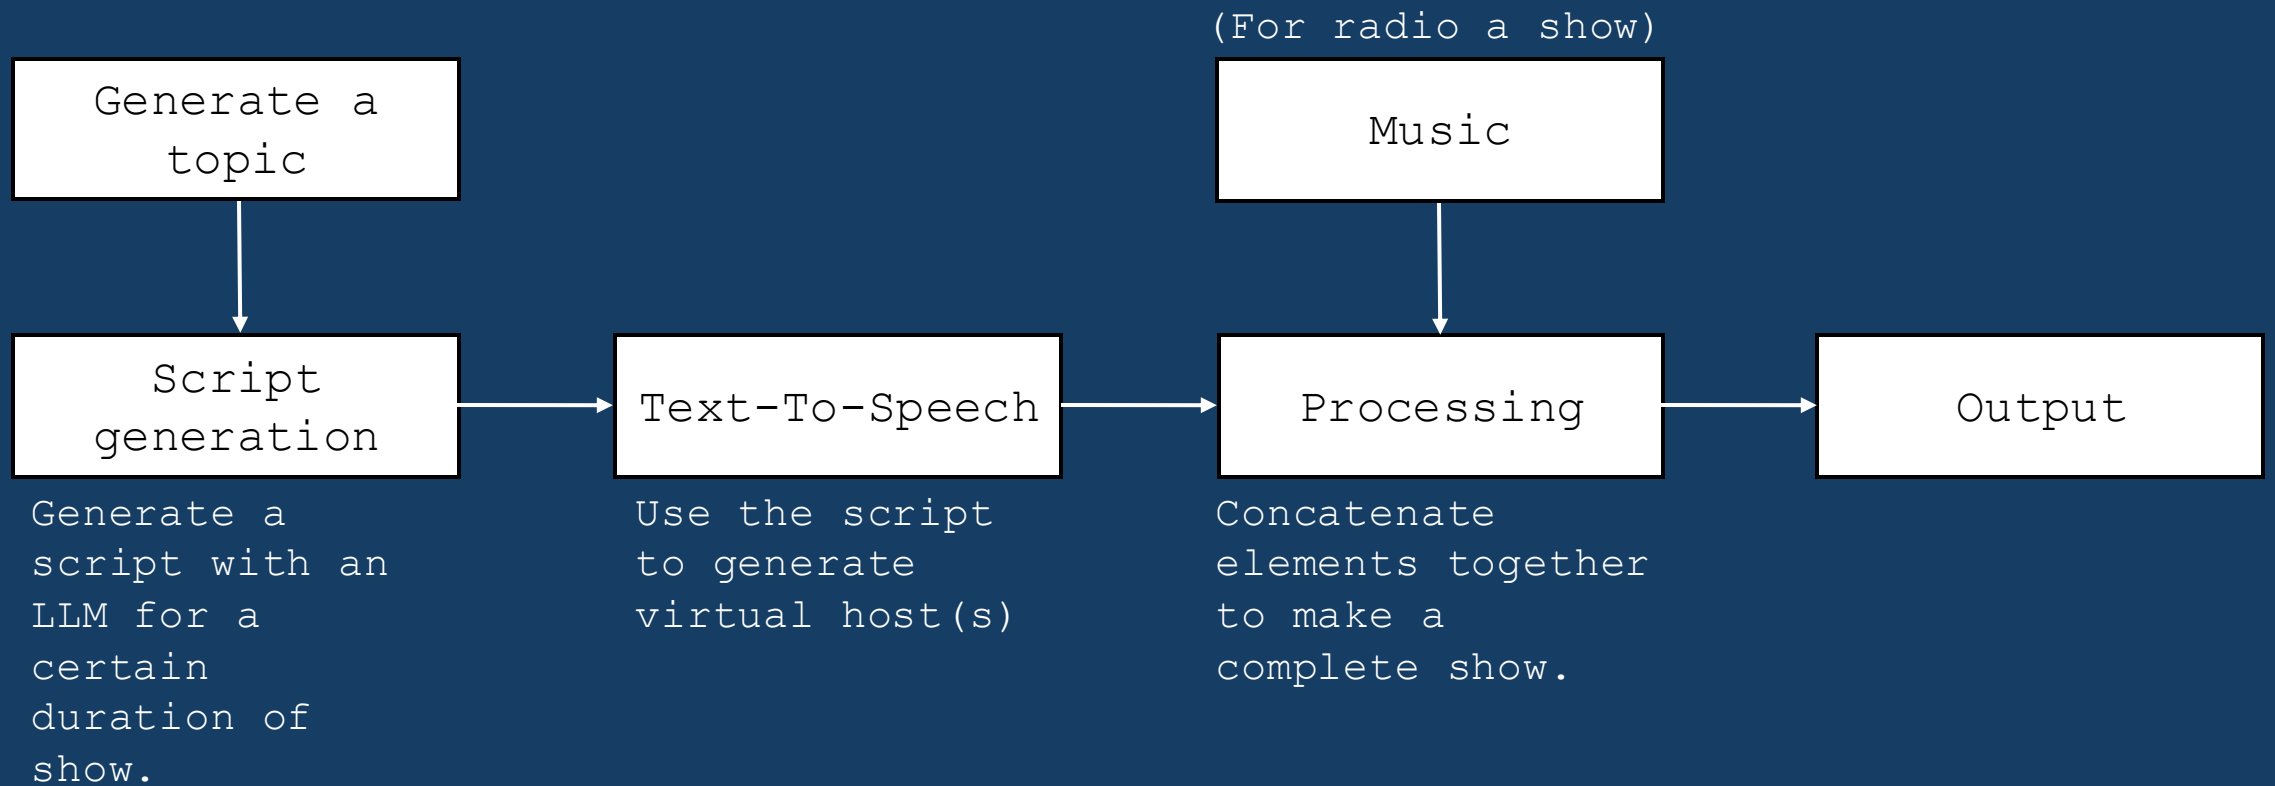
(For radio a show)

Generate a topic

Music

Script generation

Text-To-Speech

Processing

Output

Generate a script with an LLM for a certain duration of show.

Use the script to generate virtual host(s)

Concatenate elements together to make a complete show.